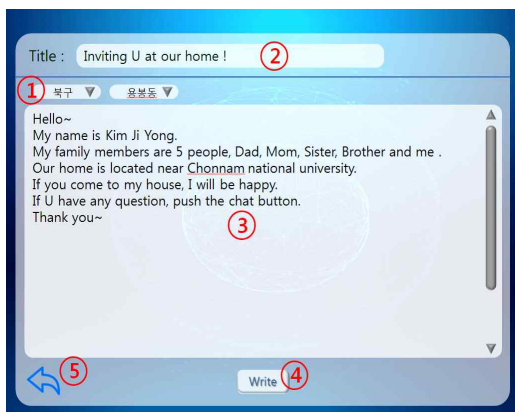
Title : Inviting U at our home !

②

①

북구

용봉동

Hello~
My name is Kim Ji Yong.
My family members are 5 people, Dad, Mom, Sister, Brother and me .
Our home is located near Chonnam national university.
If you come to my house, I will be happy.
If U have any question, push the chat button.
Thank you~

③

⑤

Write

④